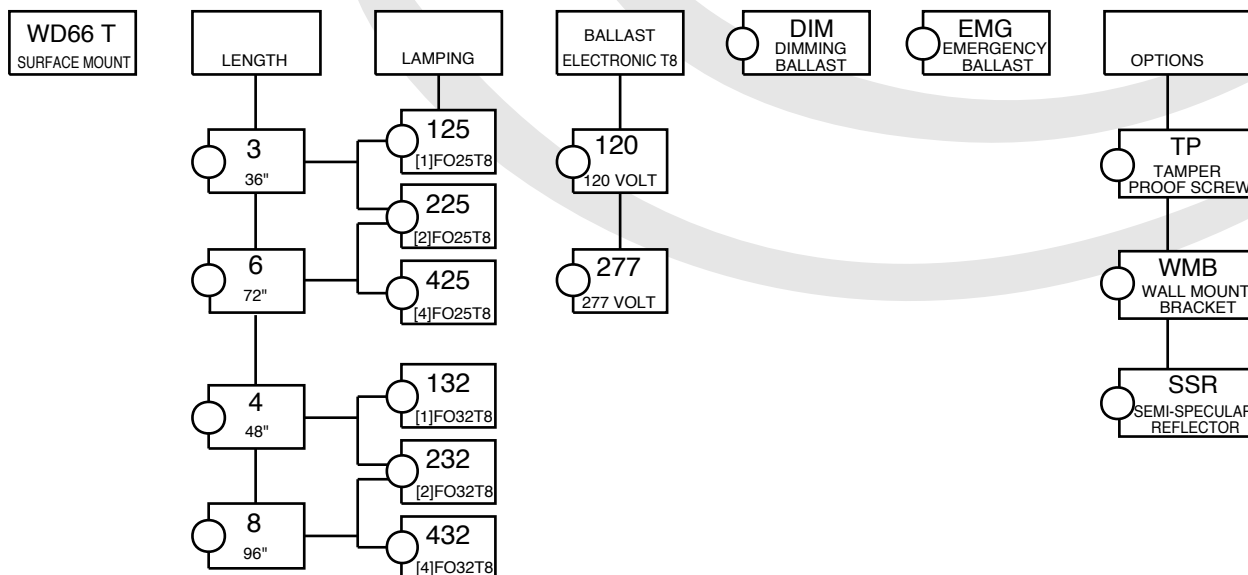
WD66 T
SURFACE MOUNT

LENGTH

LAMPING

BALLAST
ELECTRONIC T8

DIM
DIMMING
BALLAST

EMG
EMERGENCY
BALLAST

OPTIONS

3
36"

125
[1]FO25T8

225
[2]FO25T8

6
72"

425
[4]FO25T8

4
48"

132
[1]FO32T8

232
[2]FO32T8

8
96"

432
[4]FO32T8

120
120 VOLT

277
277 VOLT

TP
TAMPER
PROOF SCREW

WMB
WALL MOUNT
BRACKET

SSR
SEMI-SPECULAR
REFLECTOR